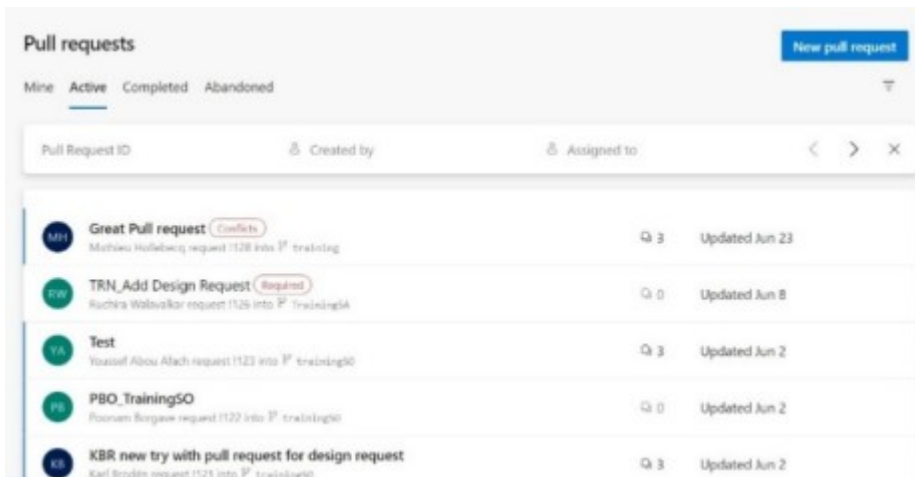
Pull requests

New pull request

Mine Active Completed Abandoned

Pull Request ID

Created by

Assigned to

MH Great Pull request Conflicts
Mathieu Hollebecq request !128 into training
3 Updated Jun 23

RW TRN_Add Design Request Required
Ruchira Walavalkar request !126 into TrainingSA
0 Updated Jun 8

YA Test
Youssef Abou Afach request !123 into trainingSO
3 Updated Jun 2

PB PBO_TrainingSO
Poonam Borgave request !122 into trainingSO
0 Updated Jun 2

KB KBR new try with pull request for design request
Karl Brodtz request !121 into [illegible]
3 Updated Jun 2